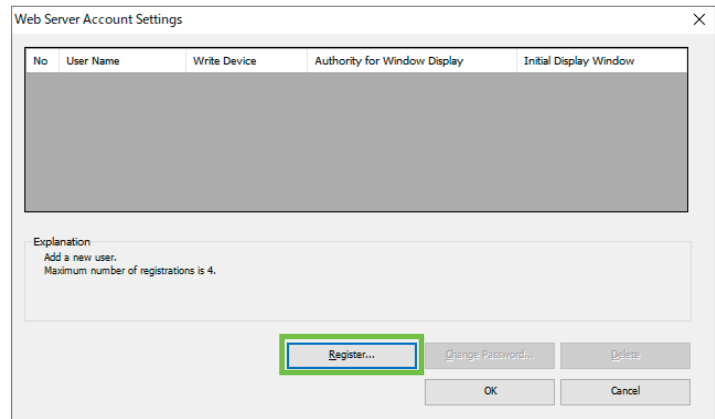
Web Server Account Settings

| No | User Name | Write Device | Authority for Window Display | Initial Display Window |
|---|---|---|---|---|

Explanation
Add a new user.
Maximum number of registrations is 4.

Register...
Change Password...
Delete
OK
Cancel